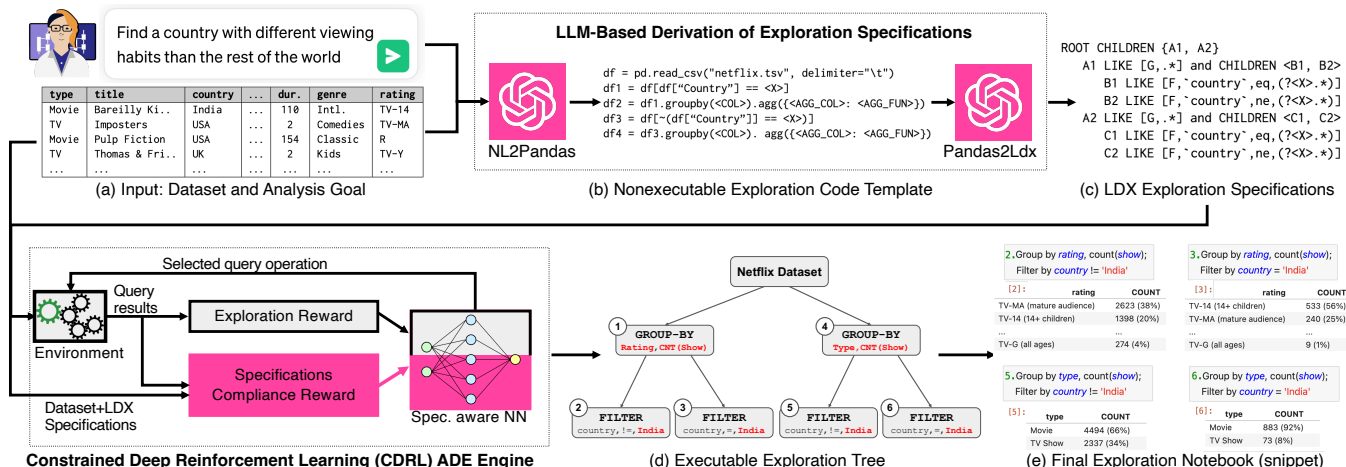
Find a country with different viewing habits than the rest of the world

| type | title | country | ... | dur. | genre | rating |
|---|---|---|---|---|---|---|
| Movie | Bareilly Ki.. | India | ... | 110 | Intl. | TV-14 |
| TV | Imposters | USA | ... | 2 | Comedies | TV-MA |
| Movie | Pulp Fiction | USA | ... | 154 | Classic | R |
| TV | Thomas & Fri.. | UK | ... | 2 | Kids | TV-Y |
| ... | ... | ... | ... | ... | ... | ... |

(a) Input: Dataset and Analysis Goal

LLM-Based Derivation of Exploration Specifications

NL2Pandas

df = pd.read_csv("netflix.tsv", delimiter="\t")
df1 = df[df["Country"] == <X>]
df2 = df1.groupby(<COL>).agg({<AGG_COL>: <AGG_FUN>})
df3 = df[~(df["Country"]] == <X>)]
df4 = df3.groupby(<COL>). agg({<AGG_COL>: <AGG_FUN>})

Pandas2Ldx

(b) Nonexecutable Exploration Code Template

ROOT CHILDREN {A1, A2}
A1 LIKE [G,.*] and CHILDREN <B1, B2>
B1 LIKE [F,`country`,eq,(?<X>.*)]
B2 LIKE [F,`country`,ne,(?<X>.*)]
A2 LIKE [G,.*] and CHILDREN <C1, C2>
C1 LIKE [F,`country`,eq,(?<X>.*)]
C2 LIKE [F,`country`,ne,(?<X>.*)]

(c) LDX Exploration Specifications

Selected query operation

Query results

Environment

Exploration Reward

Specifications Compliance Reward

Spec. aware NN

Dataset+LDX Specifications

Constrained Deep Reinforcement Learning (CDRL) ADE Engine

Netflix Dataset

1 GROUP-BY Rating, CNT(Show)

4 GROUP-BY Type, CNT(Show)

2 FILTER country,!=,India

3 FILTER country,=,India

5 FILTER country,!=,India

6 FILTER country,=,India

(d) Executable Exploration Tree

2. Group by rating, count(show); Filter by country != 'India'

[2]:

| rating | COUNT |
|---|---|
| TV-MA (mature audience) | 2623 (38%) |
| TV-14 (14+ children) | 1398 (20%) |
| ... | ... |
| TV-G (all ages) | 274 (4%) |

3. Group by rating, count(show); Filter by country = 'India'

[3]:

| rating | COUNT |
|---|---|
| TV-14 (14+ children) | 533 (56%) |
| TV-MA (mature audience) | 240 (25%) |
| ... | ... |
| TV-G (all ages) | 9 (1%) |

5. Group by type, count(show); Filter by country != 'India'

[5]:

| type | COUNT |
|---|---|
| Movie | 4494 (66%) |
| TV Show | 2337 (34%) |

6. Group by type, count(show); Filter by country = 'India'

[6]:

| type | COUNT |
|---|---|
| Movie | 883 (92%) |
| TV Show | 73 (8%) |

(e) Final Exploration Notebook (snippet)